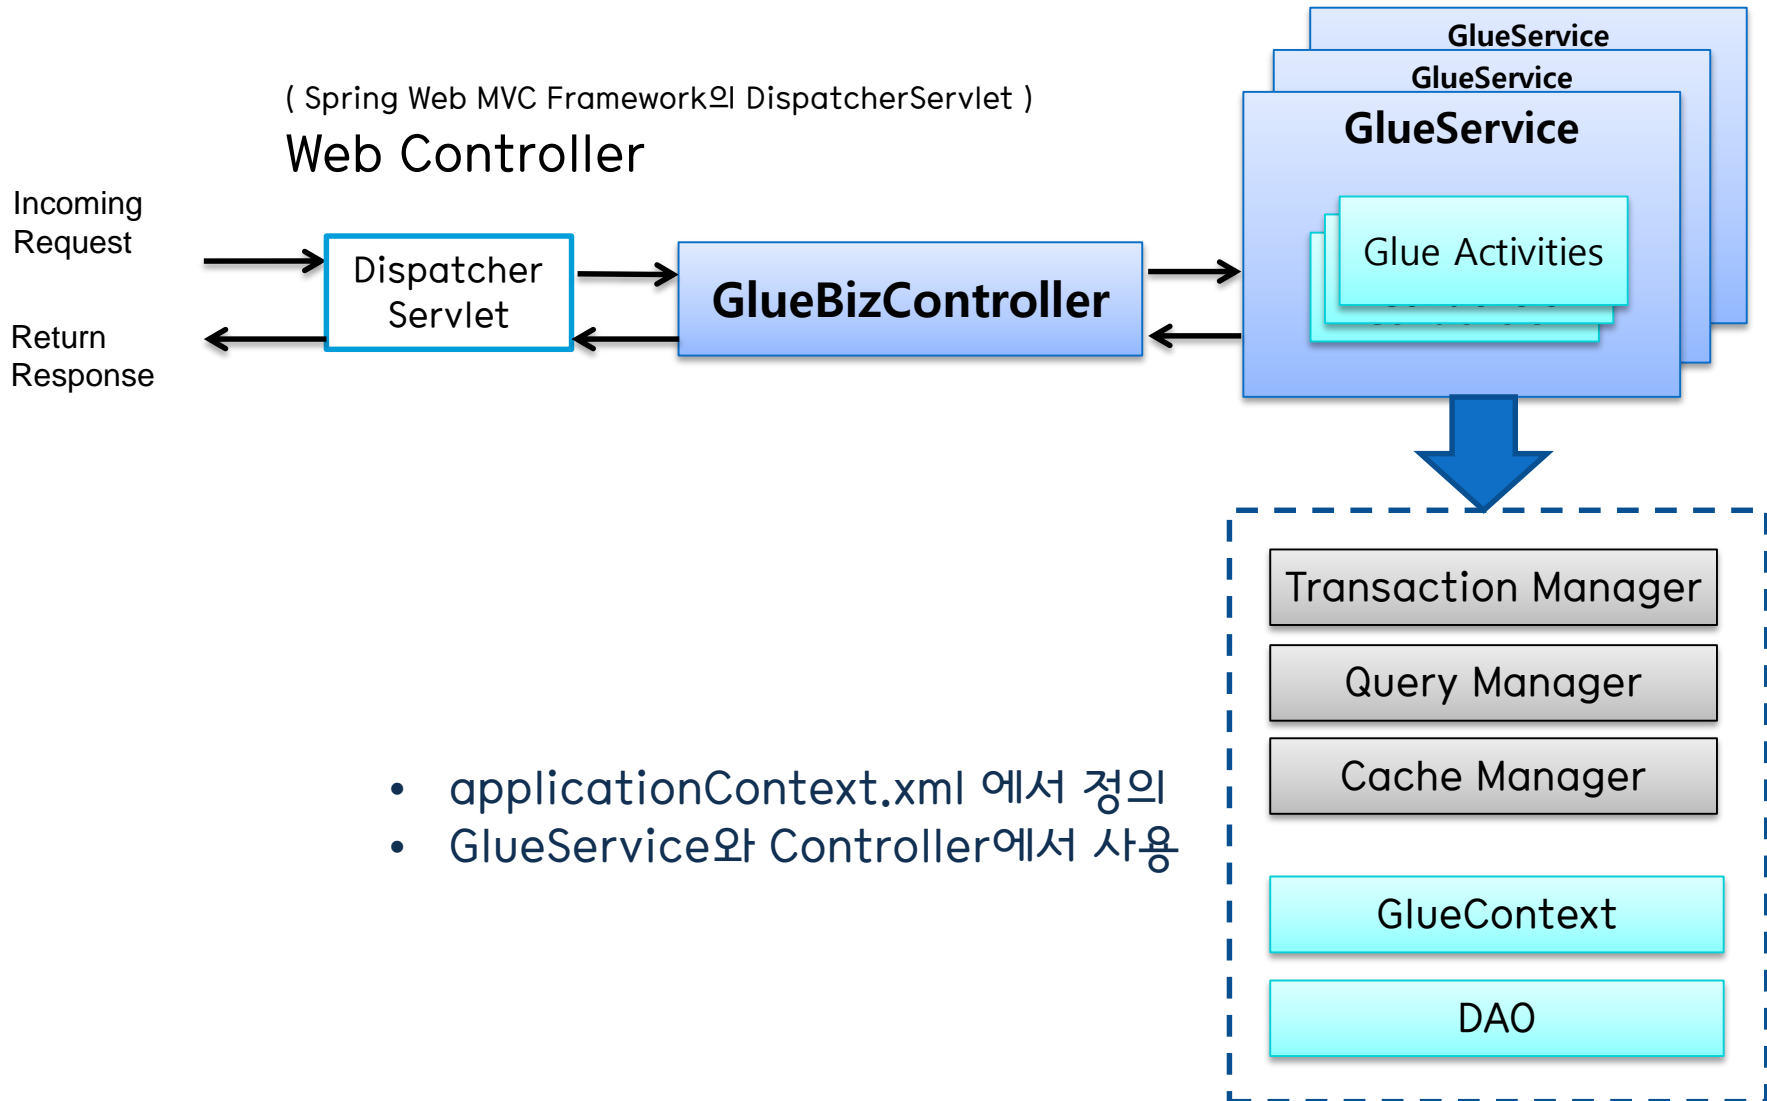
GlueService
GlueService
( Spring Web MVC Framework의 DispatcherServlet )
Web Controller
GlueService
Incoming Request
Dispatcher Servlet
GlueBizController
Glue Activities
Return Response

Transaction Manager
Query Manager
Cache Manager
GlueContext
DAO

• applicationContext.xml 에서 정의
• GlueService와 Controller에서 사용